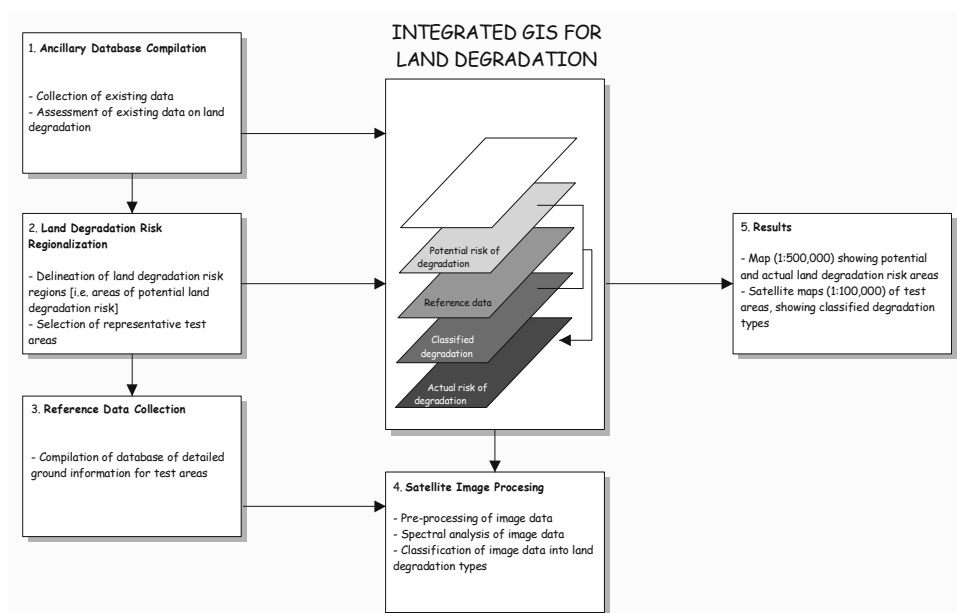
INTEGRATED GIS FOR LAND DEGRADATION

1. **Ancillary Database Compilation**

- Collection of existing data
- Assessment of existing data on land degradation

2. **Land Degradation Risk Regionalization**

- Delineation of land degradation risk regions [i.e. areas of potential land degradation risk]
- Selection of representative test areas

3. **Reference Data Collection**

- Compilation of database of detailed ground information for test areas

Potential risk of degradation

Reference data

Classified degradation

Actual risk of degradation

4. **Satellite Image Procesing**

- Pre-processing of image data
- Spectral analysis of image data
- Classification of image data into land degradation types

5. **Results**

- Map (1:500,000) showing potential and actual land degradation risk areas
- Satellite maps (1:100,000) of test areas, showing classified degradation types